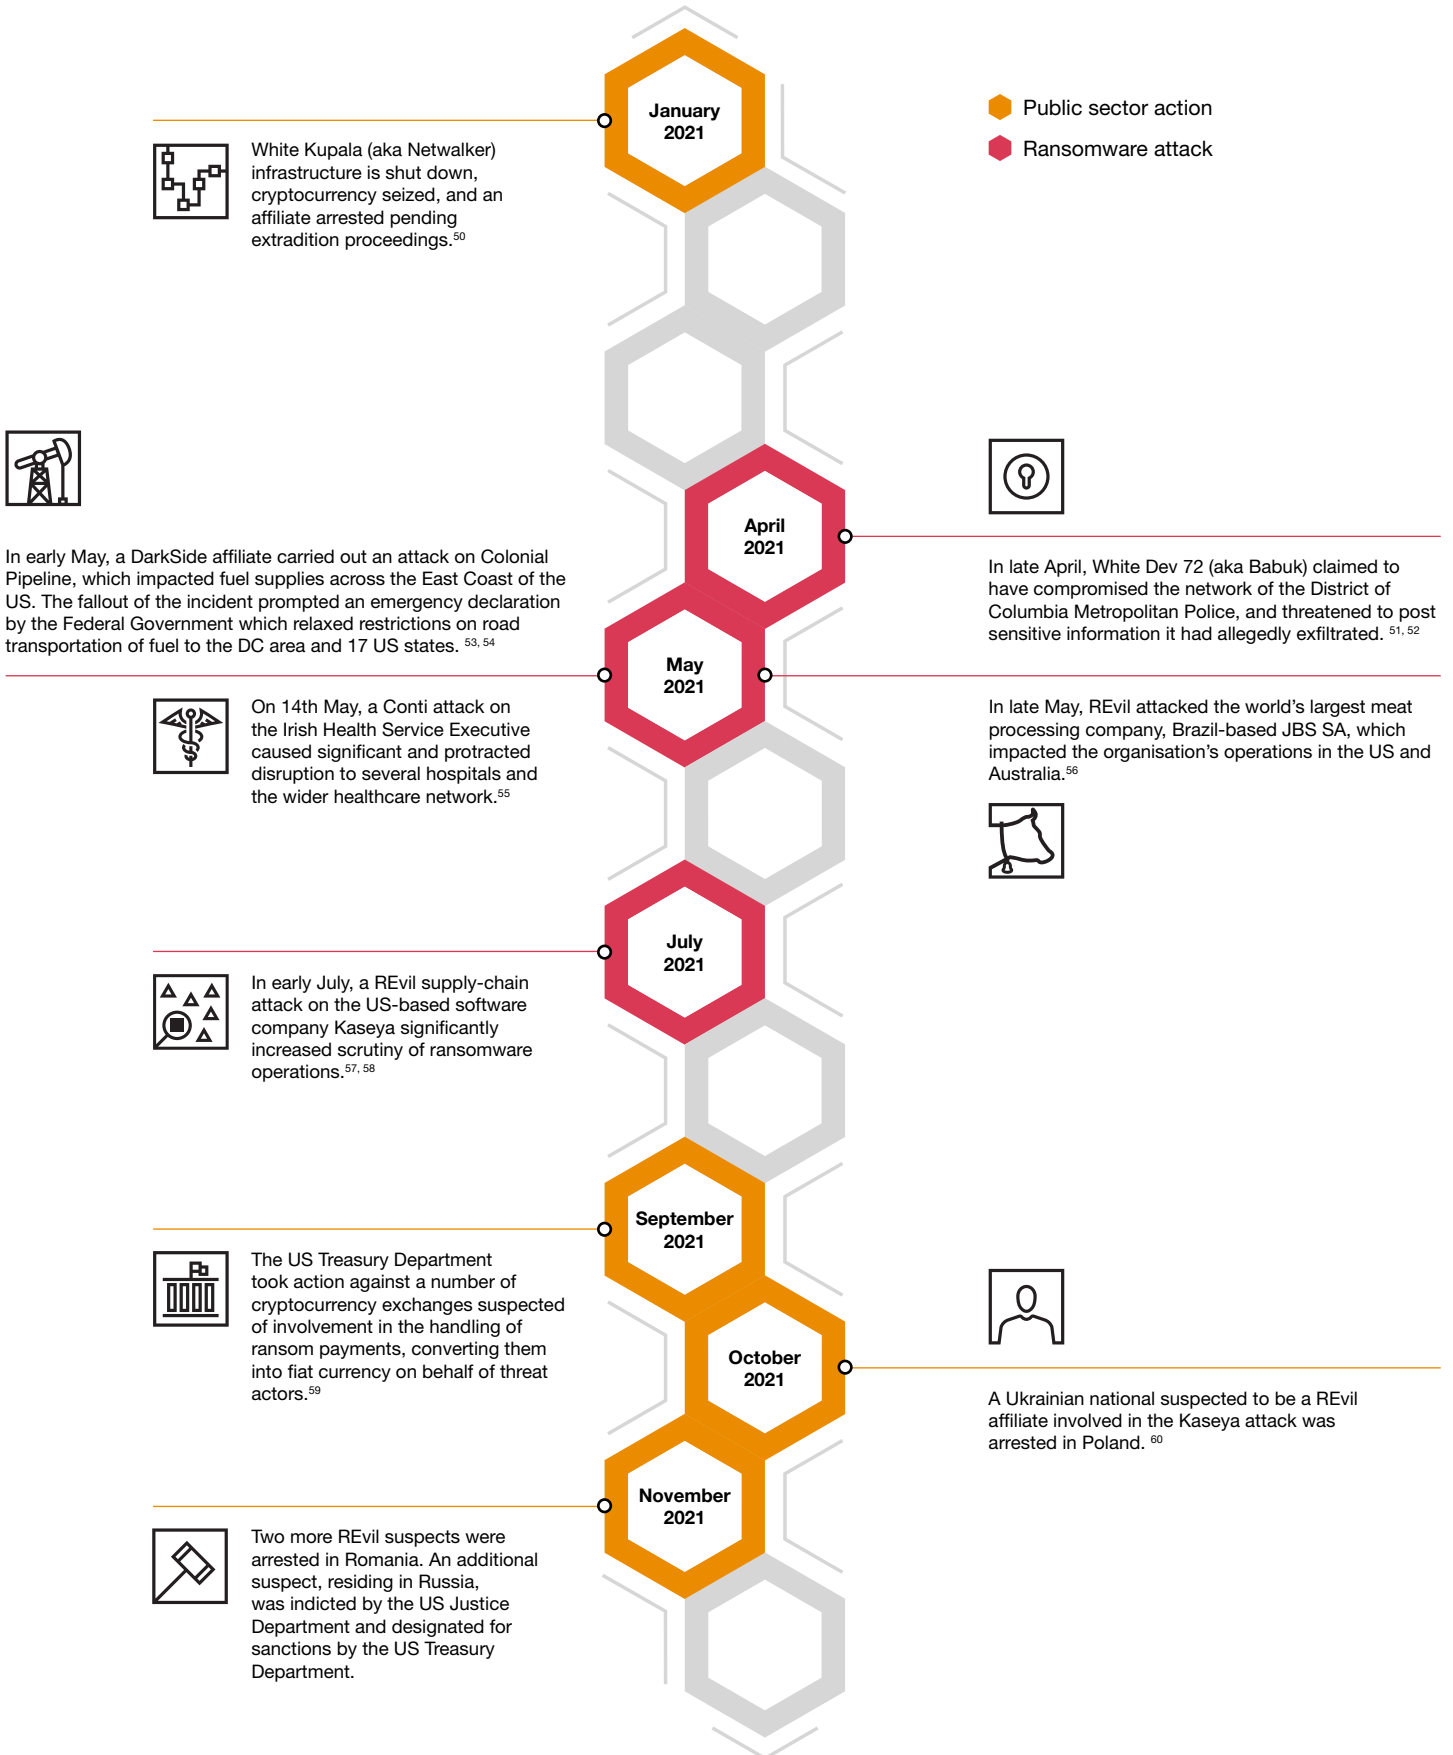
Public sector action
Ransomware attack

January 2021

White Kupala (aka Netwalker) infrastructure is shut down, cryptocurrency seized, and an affiliate arrested pending extradition proceedings.$^{50}$

April 2021

In late April, White Dev 72 (aka Babuk) claimed to have compromised the network of the District of Columbia Metropolitan Police, and threatened to post sensitive information it had allegedly exfiltrated. $^{51, 52}$

In early May, a DarkSide affiliate carried out an attack on Colonial Pipeline, which impacted fuel supplies across the East Coast of the US. The fallout of the incident prompted an emergency declaration by the Federal Government which relaxed restrictions on road transportation of fuel to the DC area and 17 US states. $^{53, 54}$

May 2021

On 14th May, a Conti attack on the Irish Health Service Executive caused significant and protracted disruption to several hospitals and the wider healthcare network.$^{55}$

In late May, REvil attacked the world's largest meat processing company, Brazil-based JBS SA, which impacted the organisation's operations in the US and Australia.$^{56}$

July 2021

In early July, a REvil supply-chain attack on the US-based software company Kaseya significantly increased scrutiny of ransomware operations.$^{57, 58}$

September 2021

The US Treasury Department took action against a number of cryptocurrency exchanges suspected of involvement in the handling of ransom payments, converting them into fiat currency on behalf of threat actors.$^{59}$

October 2021

A Ukrainian national suspected to be a REvil affiliate involved in the Kaseya attack was arrested in Poland. $^{60}$

November 2021

Two more REvil suspects were arrested in Romania. An additional suspect, residing in Russia, was indicted by the US Justice Department and designated for sanctions by the US Treasury Department.